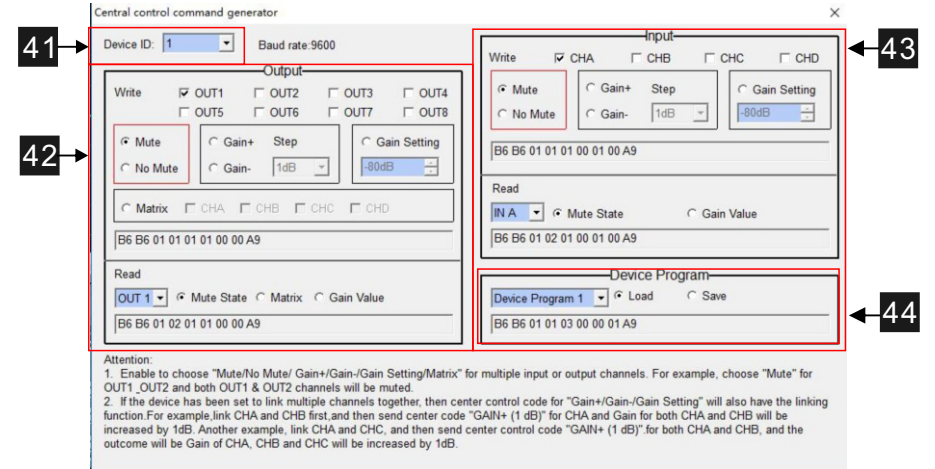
Central control command generator ×

41 Device ID: 1 Baud rate:9600

42

Output

Write OUT1 OUT2 OUT3 OUT4
OUT5 OUT6 OUT7 OUT8

Mute
No Mute

Gain+ Step
Gain- 1dB

Gain Setting
-80dB

Matrix CHA CHB CHC CHD

B6 B6 01 01 01 01 00 00 A9

Read

OUT 1 Mute State Matrix Gain Value

B6 B6 01 02 01 01 00 00 A9

Input 43

Write CHA CHB CHC CHD

Mute
No Mute

Gain+ Step
Gain- 1dB

Gain Setting
-80dB

B6 B6 01 01 01 00 01 00 A9

Read

IN A Mute State Gain Value

B6 B6 01 02 01 00 01 00 A9

Device Program

Device Program 1 Load Save

B6 B6 01 01 03 00 00 01 A9

44

Attention:
1. Enable to choose "Mute/No Mute/ Gain+/Gain-/Gain Setting/Matrix" for multiple input or output channels. For example, choose "Mute" for OUT1 ,OUT2 and both OUT1 & OUT2 channels will be muted.
2. If the device has been set to link multiple channels together, then center control code for "Gain+/Gain-/Gain Setting" will also have the linking function.For example,link CHA and CHB first,and then send center code "GAIN+ (1 dB)" for CHA and Gain for both CHA and CHB will be increased by 1dB. Another example, link CHA and CHC, and then send center control code "GAIN+ (1 dB)".for both CHA and CHB, and the outcome will be Gain of CHA, CHB and CHC will be increased by 1dB.